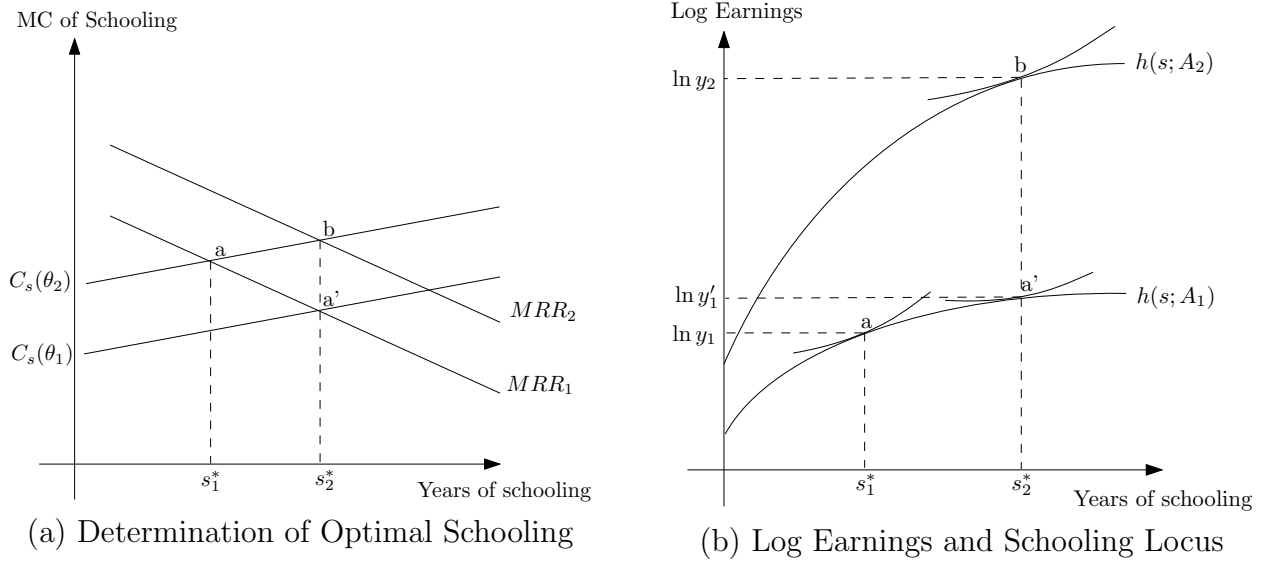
MC of Schooling

$C_s(\theta_2)$
$C_s(\theta_1)$
a
b
a'
$MRR_2$
$MRR_1$
$s_1^*$
$s_2^*$
Years of schooling

(a) Determination of Optimal Schooling

Log Earnings

$\ln y_2$
b
$h(s; A_2)$
$\ln y_1'$
a'
$h(s; A_1)$
$\ln y_1$
a
$s_1^*$
$s_2^*$
Years of schooling

(b) Log Earnings and Schooling Locus